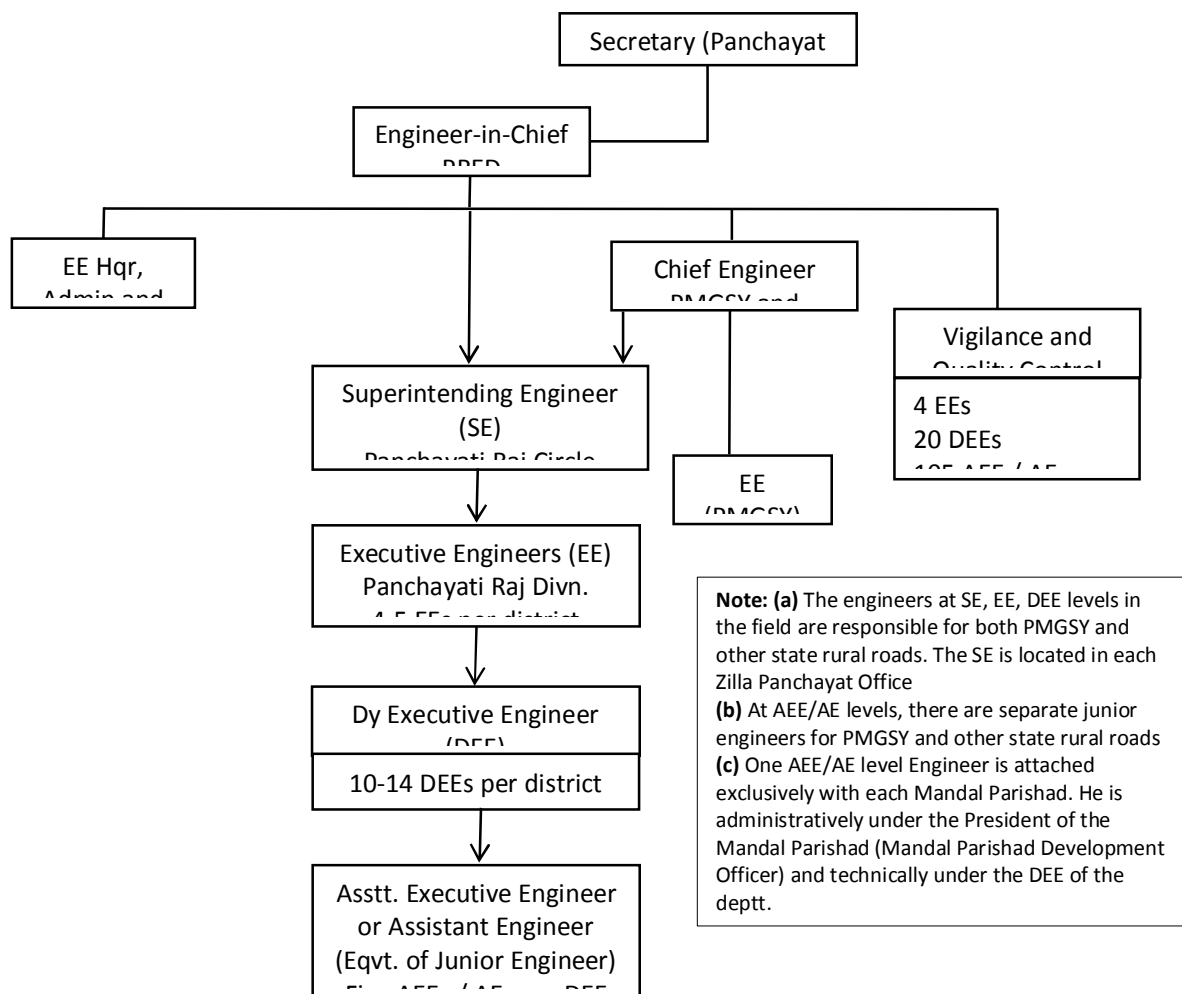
Secretary (Panchayat

Engineer-in-Chief
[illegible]

EE Hqr,
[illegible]

Chief Engineer
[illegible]

Vigilance and
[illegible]

4 EEs
20 DEEs
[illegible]

Superintending Engineer
(SE)
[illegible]

EE
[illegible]

Executive Engineers (EE)
Panchayati Raj Divn.
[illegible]

Note: (a) The engineers at SE, EE, DEE levels in the field are responsible for both PMGSY and other state rural roads. The SE is located in each Zilla Panchayat Office
(b) At AEE/AE levels, there are separate junior engineers for PMGSY and other state rural roads
(c) One AEE/AE level Engineer is attached exclusively with each Mandal Parishad. He is administratively under the President of the Mandal Parishad (Mandal Parishad Development Officer) and technically under the DEE of the deptt.

Dy Executive Engineer
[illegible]

10-14 DEEs per district

Asstt. Executive Engineer
or Assistant Engineer
(Eqvt. of Junior Engineer)
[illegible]